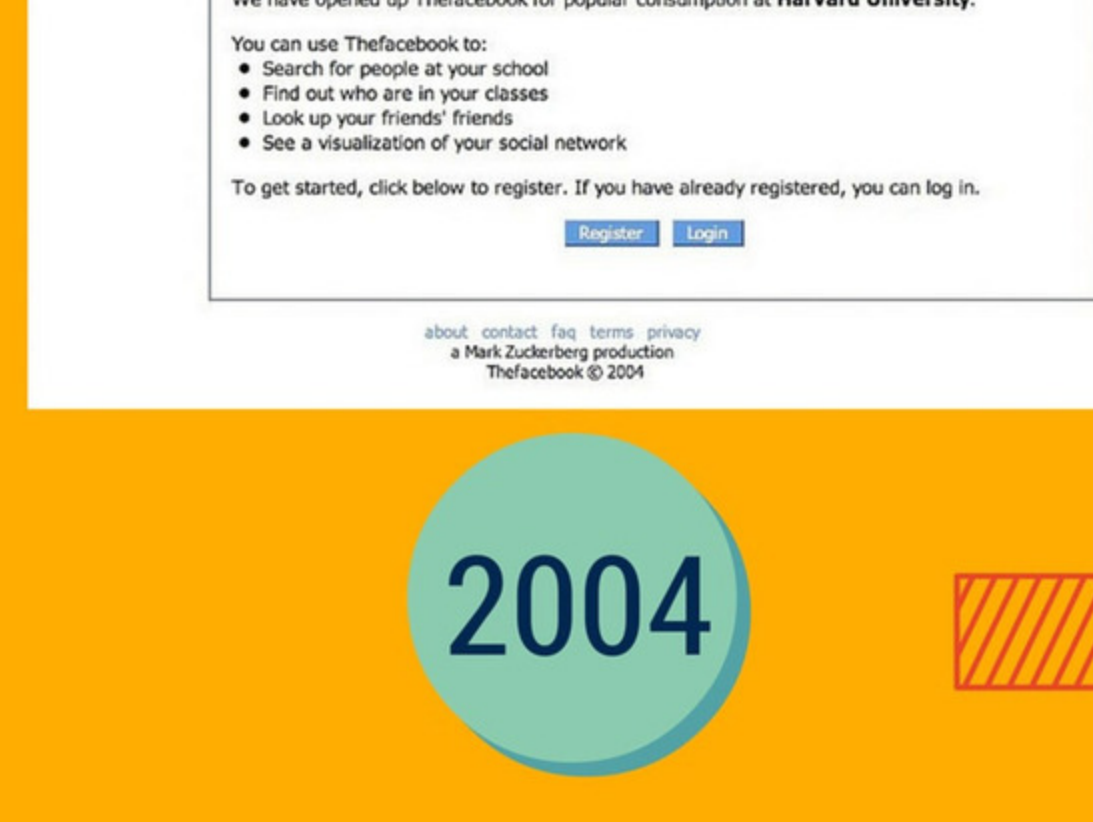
We have opened up Thefacebook for popular consumption at **Harvard University**.

You can use Thefacebook to:
- Search for people at your school
- Find out who are in your classes
- Look up your friends' friends
- See a visualization of your social network

To get started, click below to register. If you have already registered, you can log in.

Register Login

about contact faq terms privacy
a Mark Zuckerberg production
Thefacebook © 2004

2004